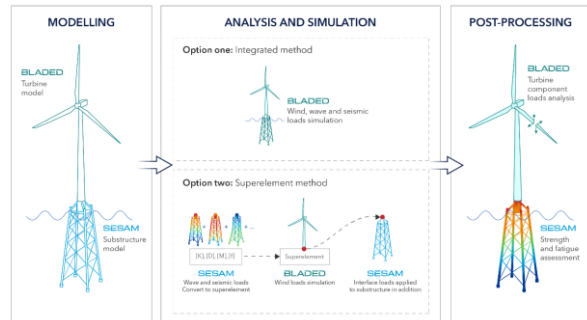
MODELLING

BLADED
Turbine model

SESAM
Substructure model

ANALYSIS AND SIMULATION

Option one: Integrated method

BLADED
Wind, wave and seismic loads simulation

Option two: Superelement method

[K], [D], [M], [F]

SESAM
Wave and seismic loads
Convert to superelement

Superelement

BLADED
Wind loads simulation

SESAM
Interface loads applied to substructure in addition

POST-PROCESSING

BLADED
Turbine component loads analysis

SESAM
Strength and fatigue assessment